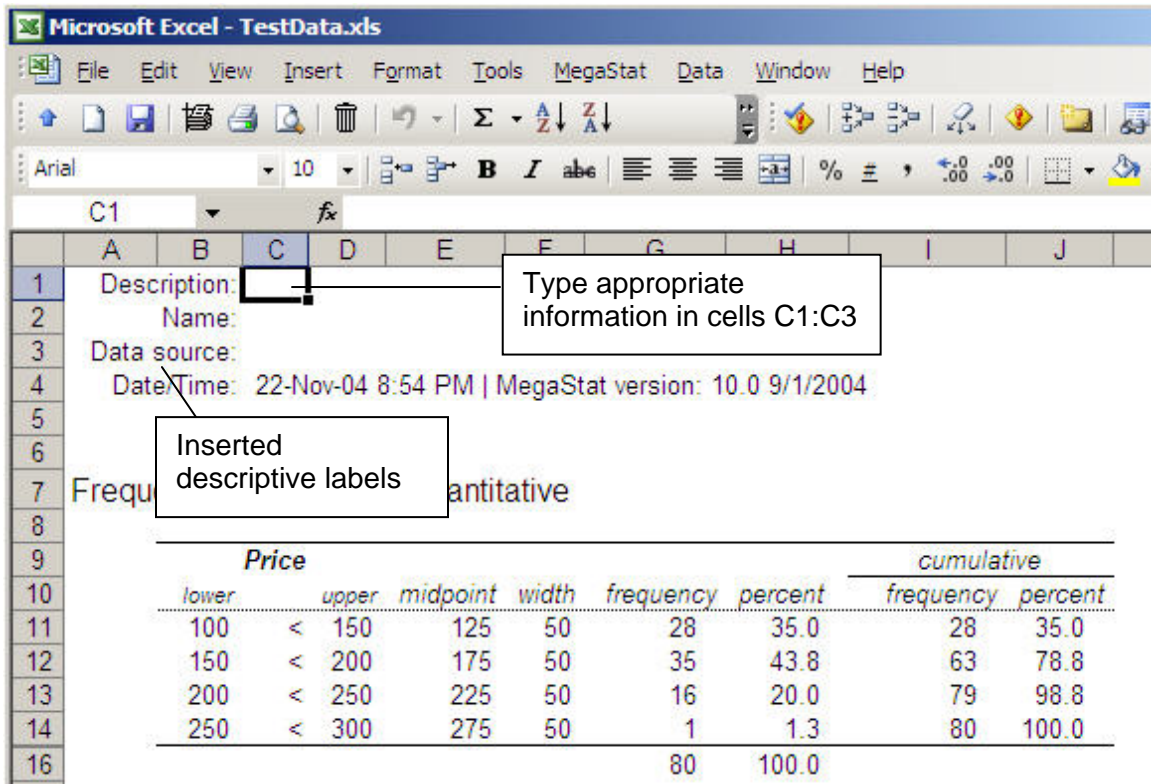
Microsoft Excel - TestData.xls

File Edit View Insert Format Tools MegaStat Data Window Help

Arial 10 B I

C1 $f_x$

| | A | B | C | D | E | F | G | H | I | J |
|---|---|---|---|---|---|---|---|---|---|---|
| 1 | Description: | | | | | | | | | |
| 2 | Name: | | | | | | | | | |
| 3 | Data source: | | | | | | | | | |
| 4 | Date/Time: 22-Nov-04 8:54 PM \| MegaStat version: 10.0 9/1/2004 | | | | | | | | | |
| 5 | | | | | | | | | | |
| 6 | | | | | | | | | | |
| 7 | Frequ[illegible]antitative | | | | | | | | | |
| 8 | | | | | | | | | | |
| 9 | | Price | | | | | | | cumulative | |
| 10 | | lower | | upper | midpoint | width | frequency | percent | frequency | percent |
| 11 | | 100 | < | 150 | 125 | 50 | 28 | 35.0 | 28 | 35.0 |
| 12 | | 150 | < | 200 | 175 | 50 | 35 | 43.8 | 63 | 78.8 |
| 13 | | 200 | < | 250 | 225 | 50 | 16 | 20.0 | 79 | 98.8 |
| 14 | | 250 | < | 300 | 275 | 50 | 1 | 1.3 | 80 | 100.0 |
| 16 | | | | | | | 80 | 100.0 | | |

Type appropriate information in cells C1:C3

Inserted descriptive labels